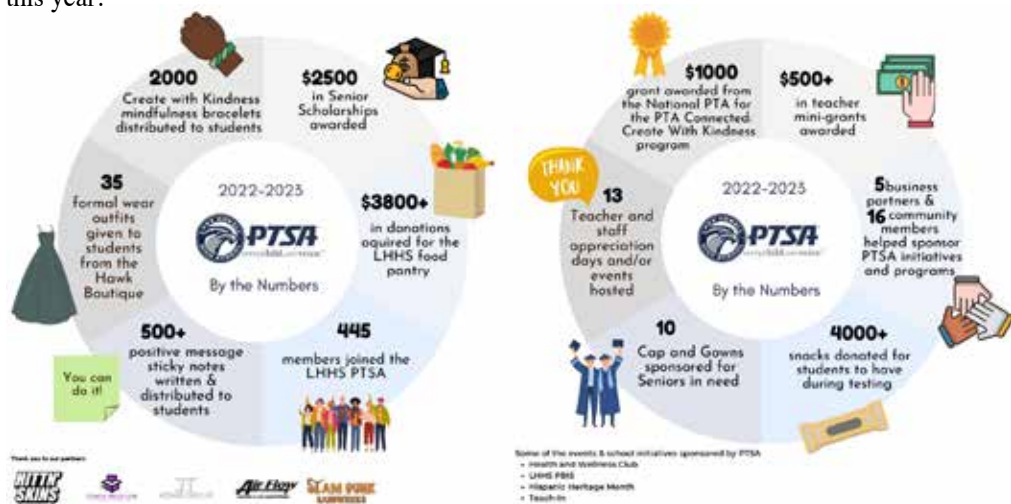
this year.

2000
Create with Kindness mindfulness bracelets distributed to students

$2500
in Senior Scholarships awarded

35
formal wear outfits given to students from the Hawk Boutique

2022-2023
PTSA
By the Numbers

$3800+
in donations aquired for the LHHS food pantry

500+
positive message sticky notes written & distributed to students

You can do it!

445
members joined the LHHS PTSA

Thank you to our partners

HITTIN' SKINS

Air Flow

SLAM DUNK

$1000
grant awarded from the National PTA for the PTA Connected Create With Kindness program

$500+
in teacher mini-grants awarded

THANK YOU

13
Teacher and staff appreciation days and/or events hosted

2022-2023
PTSA
By the Numbers

5 business partners & 16 community members helped sponsor PTSA initiatives and programs

10
Cap and Gowns sponsored for Seniors in need

4000+
snacks donated for students to have during testing

Some of the events & school initiatives sponsored by PTSA
- Health and Wellness Club
- LHHS PBIS
- Hispanic Heritage Month
- Teach-In